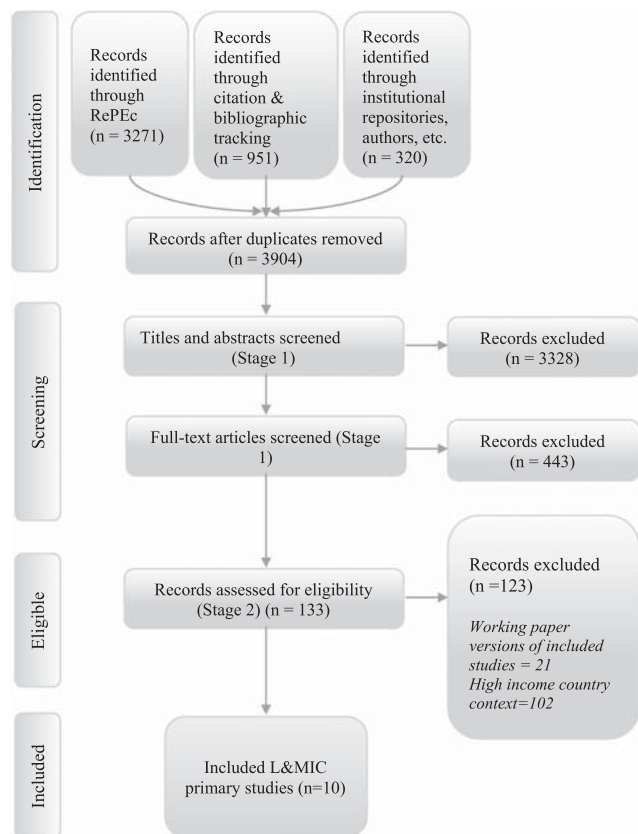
Identification

Records identified through RePEc (n = 3271)

Records identified through citation & bibliographic tracking (n = 951)

Records identified through institutional repositories, authors, etc. (n = 320)

Records after duplicates removed (n = 3904)

Screening

Titles and abstracts screened (Stage 1)

Records excluded (n = 3328)

Full-text articles screened (Stage 1)

Records excluded (n = 443)

Eligible

Records assessed for eligibility (Stage 2) (n = 133)

Records excluded (n =123)

*Working paper versions of included studies = 21*
*High income country context=102*

Included

Included L&MIC primary studies (n=10)